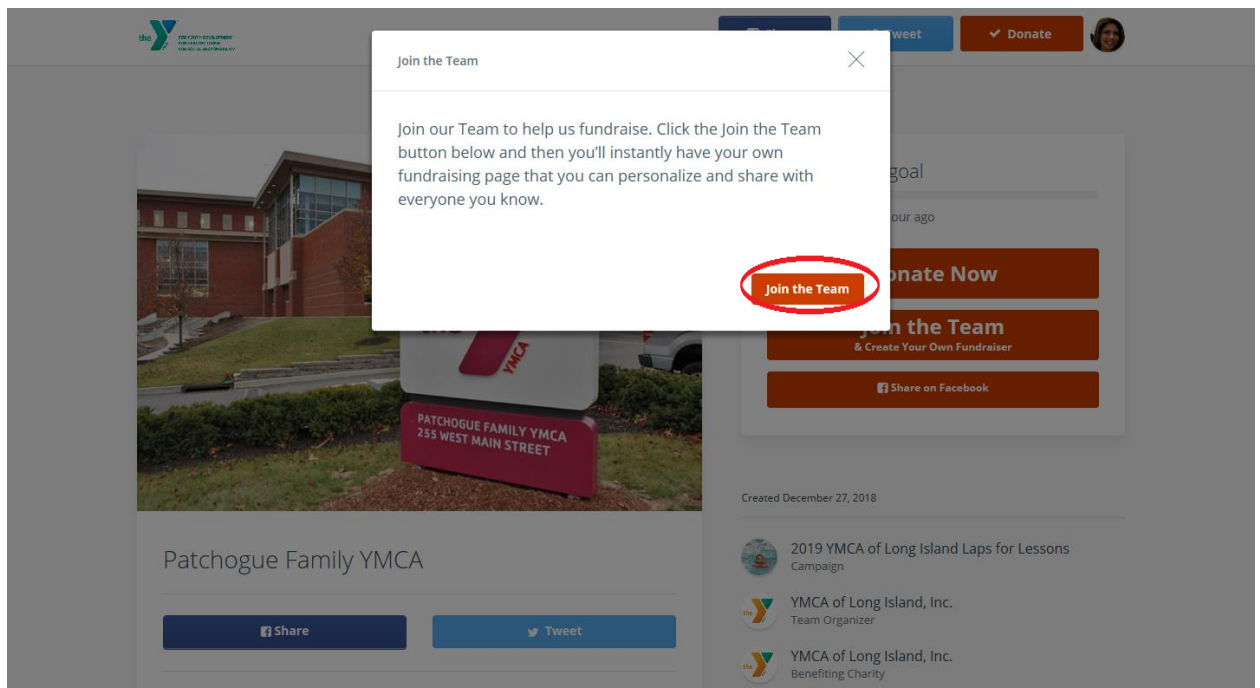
the

FOR YOUTH DEVELOPMENT FOR HEALTHY LIVING FOR SOCIAL RESPONSIBILITY

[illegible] weet

✔ Donate

Join the Team

Join our Team to help us fundraise. Click the Join the Team button below and then you'll instantly have your own fundraising page that you can personalize and share with everyone you know.

Join the Team

goal

our ago

onate Now

in the Team
& Create Your Own Fundraiser

Share on Facebook

the YMCA

PATCHOGUE FAMILY YMCA
255 WEST MAIN STREET

Created December 27, 2018

Patchogue Family YMCA

Share

Tweet

2019 YMCA of Long Island Laps for Lessons
Campaign

YMCA of Long Island, Inc.
Team Organizer

YMCA of Long Island, Inc.
Benefiting Charity